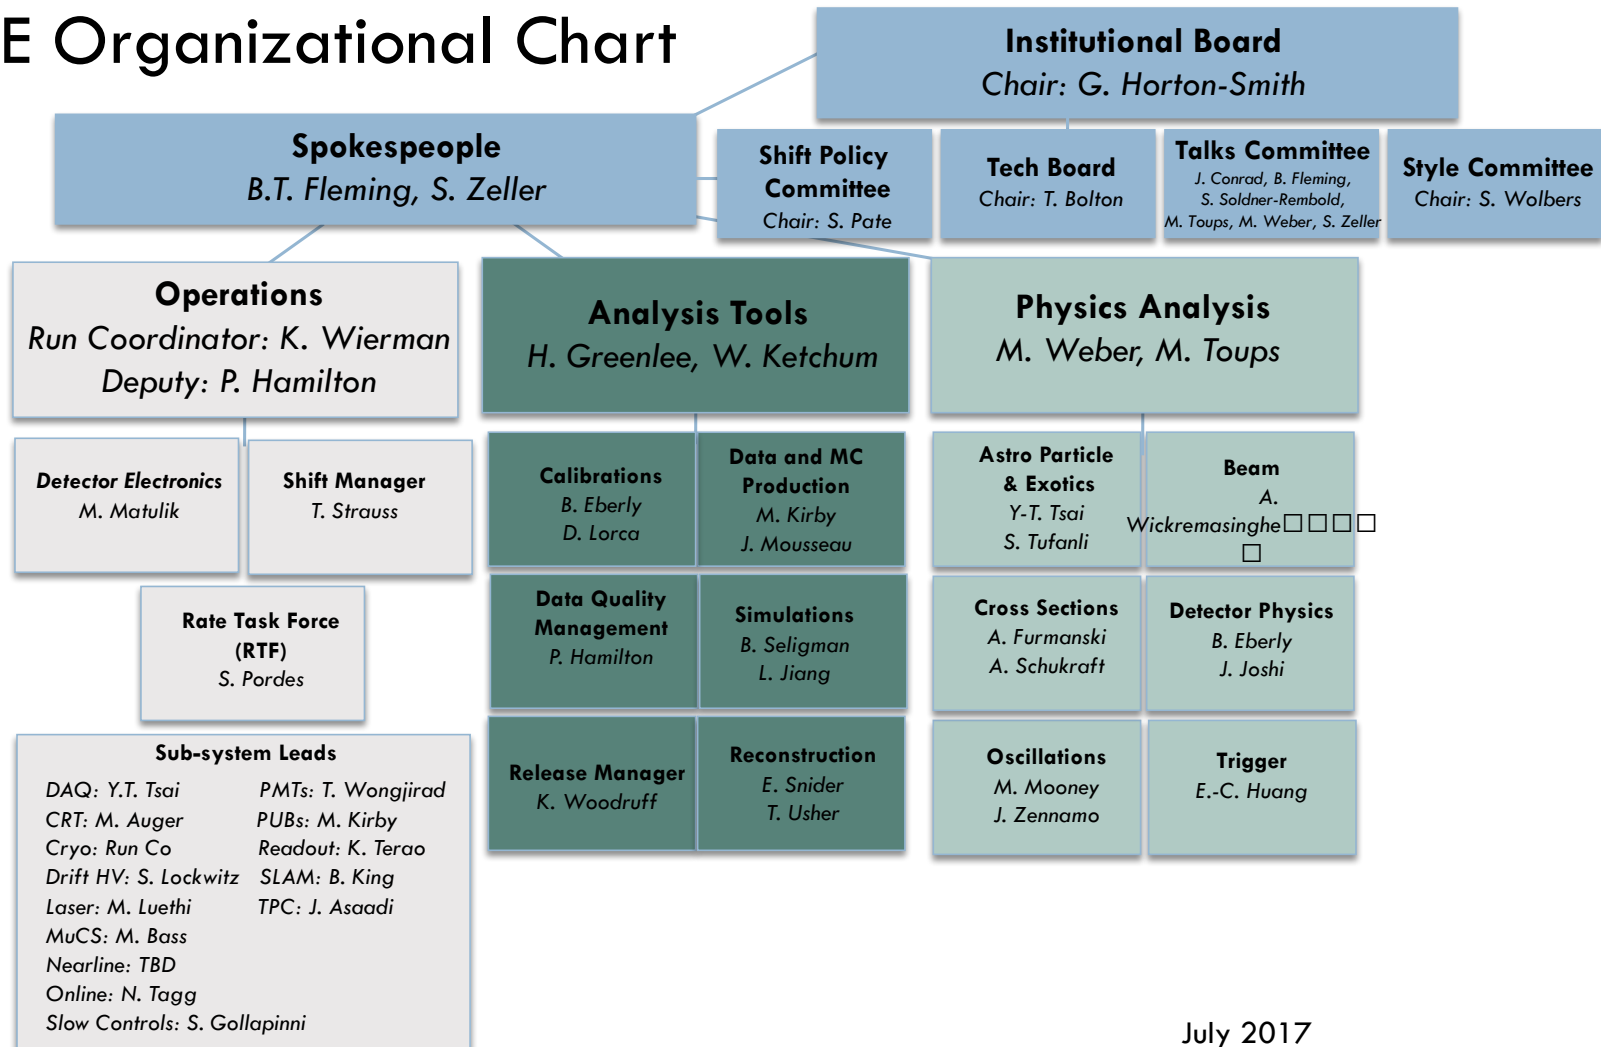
E Organizational Chart

Institutional Board
Chair: G. Horton-Smith

Spokespeople
B.T. Fleming, S. Zeller

Shift Policy Committee
Chair: S. Pate

Tech Board
Chair: T. Bolton

Talks Committee
J. Conrad, B. Fleming, S. Soldner-Rembold, M. Toups, M. Weber, S. Zeller

Style Committee
Chair: S. Wolbers

Operations
Run Coordinator: K. Wierman
Deputy: P. Hamilton

Analysis Tools
H. Greenlee, W. Ketchum

Physics Analysis
M. Weber, M. Toups

Detector Electronics
M. Matulik

Shift Manager
T. Strauss

Calibrations
B. Eberly
D. Lorca

Data and MC Production
M. Kirby
J. Mousseau

Astro Particle & Exotics
Y-T. Tsai
S. Tufanli

Beam
A. Wickremasinghe□□□□ □

Rate Task Force (RTF)
S. Pordes

Data Quality Management
P. Hamilton

Simulations
B. Seligman
L. Jiang

Cross Sections
A. Furmanski
A. Schukraft

Detector Physics
B. Eberly
J. Joshi

Sub-system Leads
DAQ: Y.T. Tsai
CRT: M. Auger
Cryo: Run Co
Drift HV: S. Lockwitz
Laser: M. Luethi
MuCS: M. Bass
Nearline: TBD
Online: N. Tagg
Slow Controls: S. Gollapinni

PMTs: T. Wongjirad
PUBs: M. Kirby
Readout: K. Terao
SLAM: B. King
TPC: J. Asaadi

Release Manager
K. Woodruff

Reconstruction
E. Snider
T. Usher

Oscillations
M. Mooney
J. Zennamo

Trigger
E.-C. Huang

July 2017